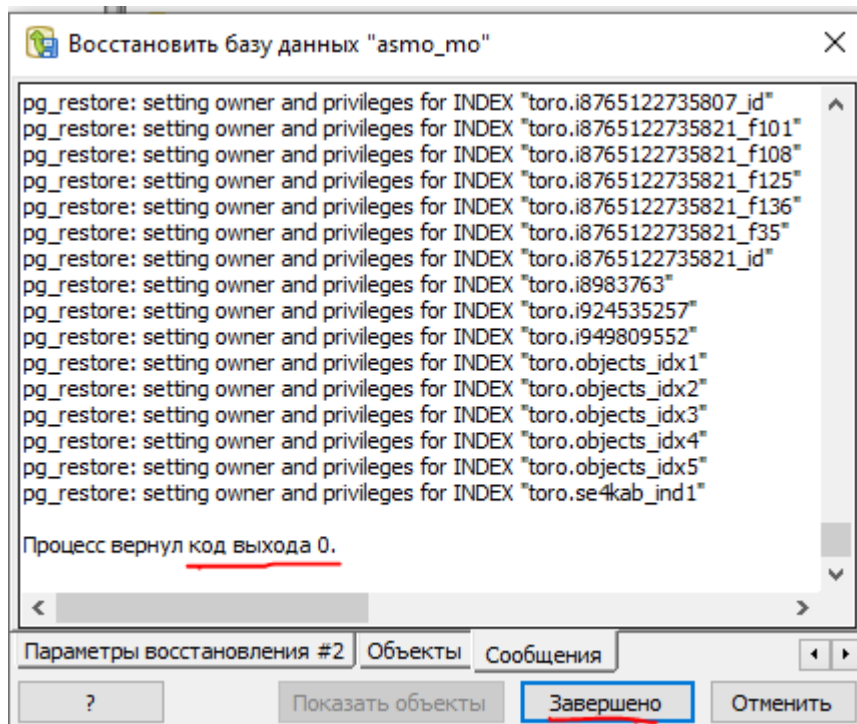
Восстановить базу данных "asmo_mo"

pg_restore: setting owner and privileges for INDEX "toro.i8765122735807_id"
pg_restore: setting owner and privileges for INDEX "toro.i8765122735821_f101"
pg_restore: setting owner and privileges for INDEX "toro.i8765122735821_f108"
pg_restore: setting owner and privileges for INDEX "toro.i8765122735821_f125"
pg_restore: setting owner and privileges for INDEX "toro.i8765122735821_f136"
pg_restore: setting owner and privileges for INDEX "toro.i8765122735821_f35"
pg_restore: setting owner and privileges for INDEX "toro.i8765122735821_id"
pg_restore: setting owner and privileges for INDEX "toro.i8983763"
pg_restore: setting owner and privileges for INDEX "toro.i924535257"
pg_restore: setting owner and privileges for INDEX "toro.i949809552"
pg_restore: setting owner and privileges for INDEX "toro.objects_idx1"
pg_restore: setting owner and privileges for INDEX "toro.objects_idx2"
pg_restore: setting owner and privileges for INDEX "toro.objects_idx3"
pg_restore: setting owner and privileges for INDEX "toro.objects_idx4"
pg_restore: setting owner and privileges for INDEX "toro.objects_idx5"
pg_restore: setting owner and privileges for INDEX "toro.se4kab_ind1"

Процесс вернул код выхода 0.

Параметры восстановления #2 | Объекты | Сообщения

? | Показать объекты | Завершено | Отменить